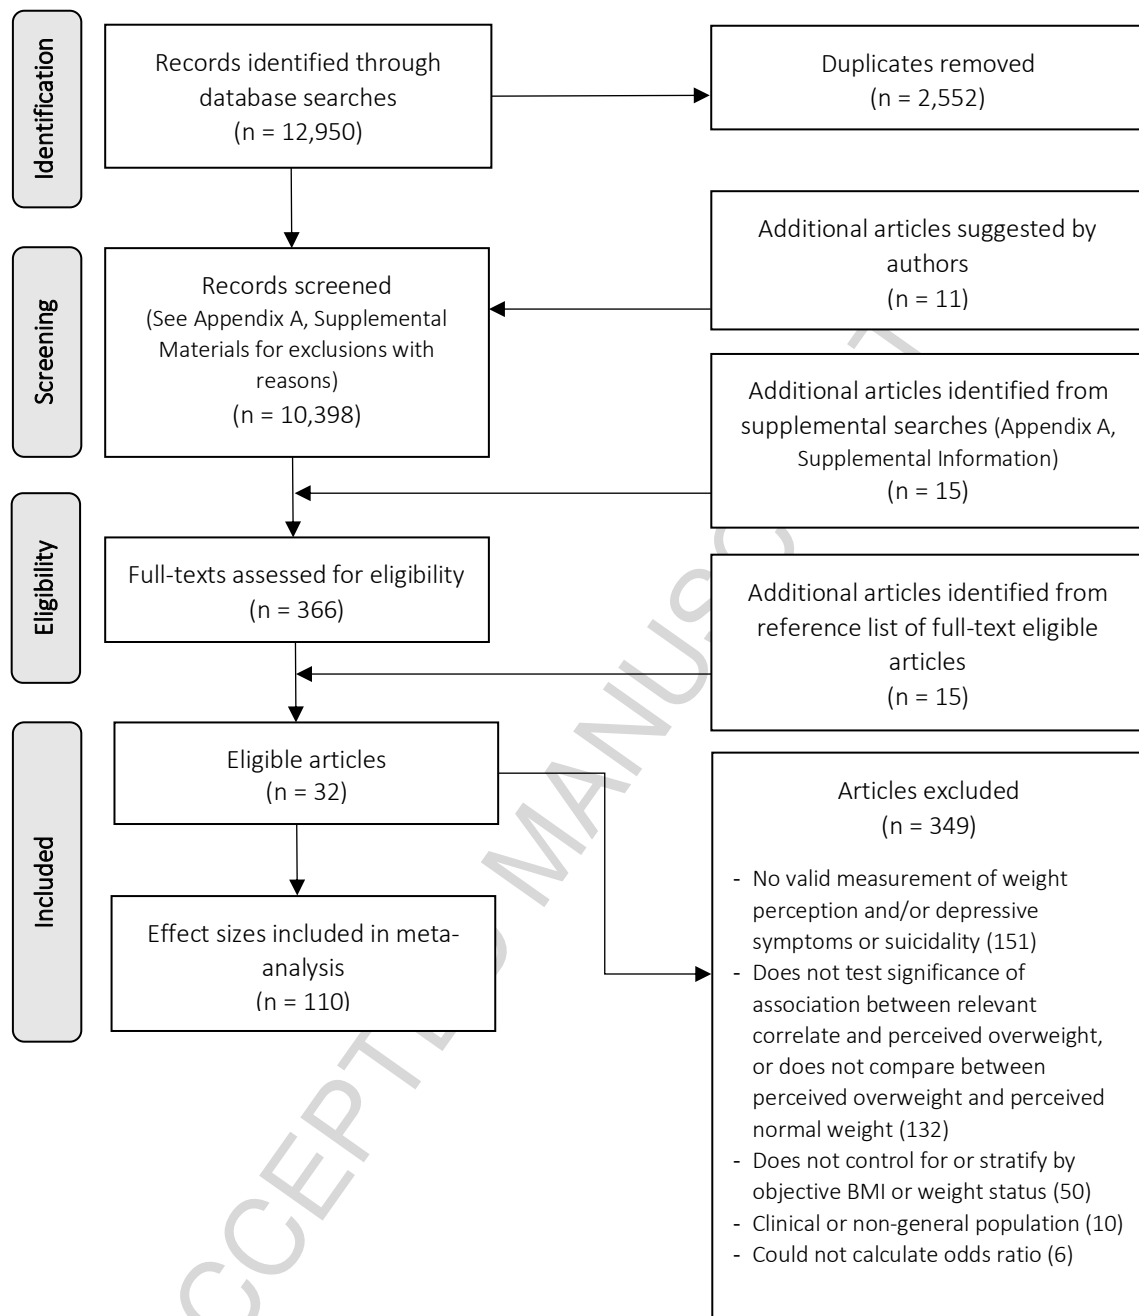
Identification

Records identified through database searches
(n = 12,950)

Duplicates removed
(n = 2,552)

Screening

Additional articles suggested by authors
(n = 11)

Records screened
(See Appendix A, Supplemental Materials for exclusions with reasons)
(n = 10,398)

Additional articles identified from supplemental searches (Appendix A, Supplemental Information)
(n = 15)

Eligibility

Full-texts assessed for eligibility
(n = 366)

Additional articles identified from reference list of full-text eligible articles
(n = 15)

Included

Eligible articles
(n = 32)

Articles excluded
(n = 349)

Effect sizes included in meta-analysis
(n = 110)

- No valid measurement of weight perception and/or depressive symptoms or suicidality (151)
- Does not test significance of association between relevant correlate and perceived overweight, or does not compare between perceived overweight and perceived normal weight (132)
- Does not control for or stratify by objective BMI or weight status (50)
- Clinical or non-general population (10)
- Could not calculate odds ratio (6)

ACCEPTED MANUSCRIPT